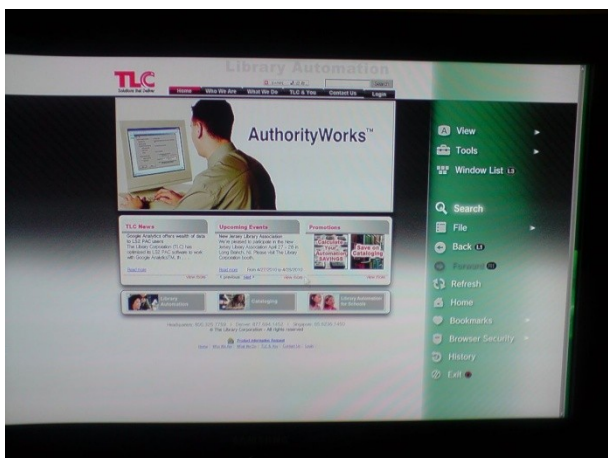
TLC
Solutions that Define
Library Automation
Home Who We Are What We Do TLC & You Contact Us Login

AuthorityWorks™

TLC News
Google Analytics offers wealth of data to LS2 PAC users
The Library Corporation (TLC) has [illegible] to LS2 PAC software to work with Google Analytics(TM). In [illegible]
Read more
View more

Upcoming Events
New Jersey Library Association
We're pleased to participate in the New Jersey Library Association April 27 – 29 in Long Branch, NJ. Please visit The Library Corporation booth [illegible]
Read more
Date 4/27/2010 to 4/29/2010
« previous next »
View more

Promotions
Calculate Your Automation Savings
Save on Cataloging
View more

Library Automation
Cataloging
Library Automation for Schools

Headquarters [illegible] | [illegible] | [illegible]
© The Library Corporation · All rights reserved
Product Information Request
Home | Who We Are | What We Do | TLC & You | Contact Us | Login

View
Tools
Window List
Search
File
Back
Forward
Refresh
Home
Bookmarks
Browser Security
History
Exit